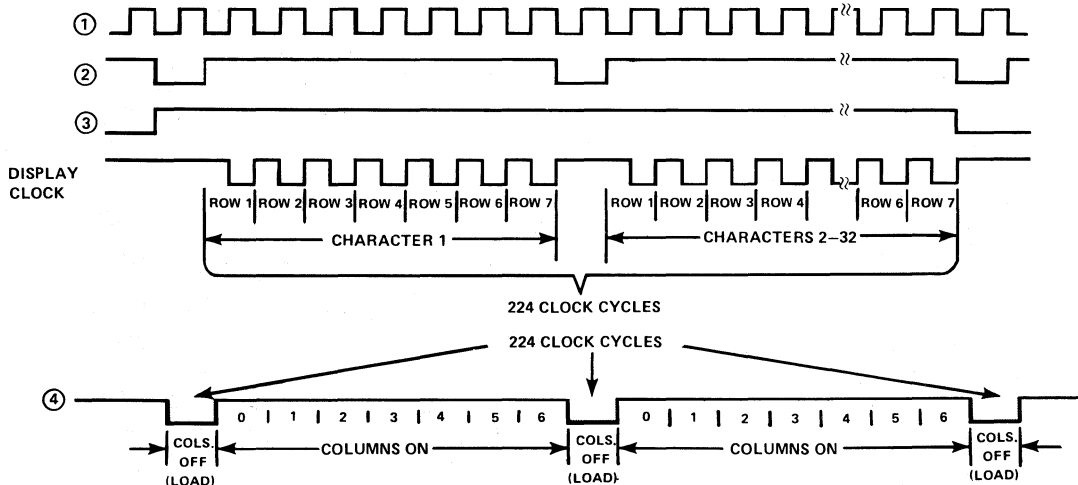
①

②

③

DISPLAY CLOCK

ROW 1 ROW 2 ROW 3 ROW 4 ROW 5 ROW 6 ROW 7

ROW 1 ROW 2 ROW 3 ROW 4

ROW 6 ROW 7

CHARACTER 1

CHARACTERS 2–32

224 CLOCK CYCLES

224 CLOCK CYCLES

④

0 1 2 3 4 5 6

0 1 2 3 4 5 6

COLS. OFF (LOAD)

COLUMNS ON

COLS. OFF (LOAD)

COLUMNS ON

COLS. OFF (LOAD)